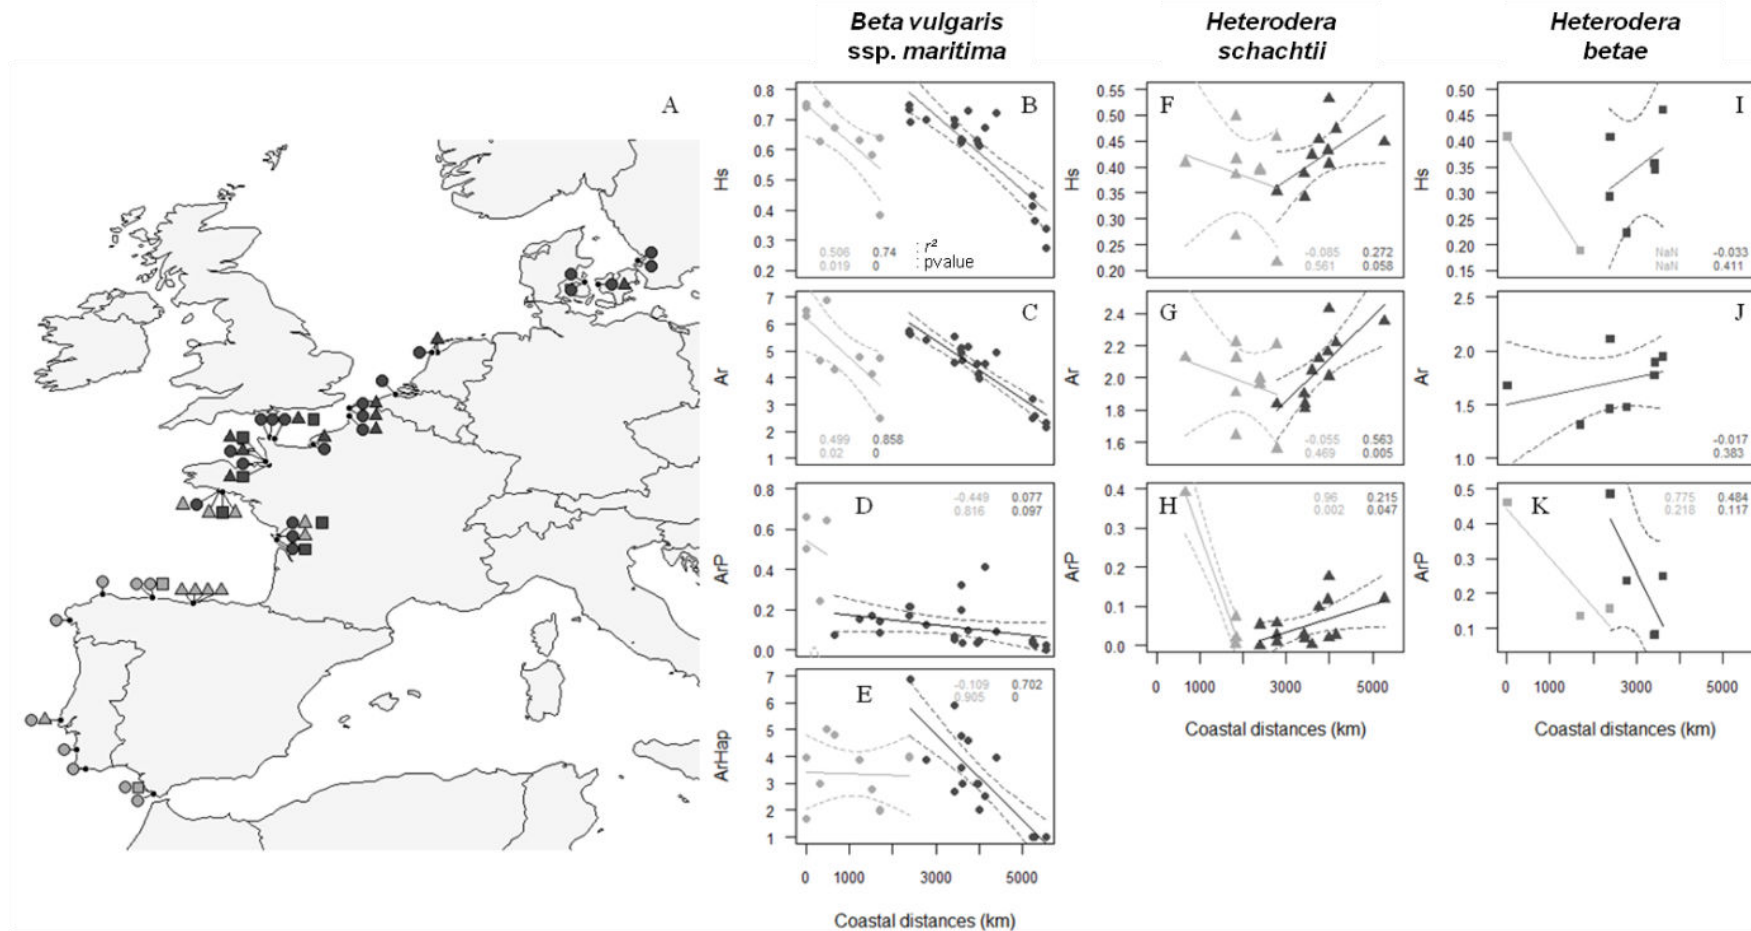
Beta vulgaris ssp. maritima

Heterodera schachtii

Heterodera betae

A

B

Hs

0.8
0.7
0.6
0.5
0.4
0.3
0.2

0.506 0.74 : $r^2$
0.019 0 : pvalue

C

Ar

7
6
5
4
3
2
1

0.499 0.858
0.02 0

D

ArP

0.8
0.6
0.4
0.2
0.0

-0.449 0.077
0.816 0.097

E

ArHap

7
6
5
4
3
2
1

-0.109 0.702
0.905 0

0 1000 3000 5000

Coastal distances (km)

F

Hs

0.55
0.50
0.45
0.40
0.35
0.30
0.25
0.20

-0.085 0.272
0.561 0.058

G

Ar

2.4
2.2
2.0
1.8
1.6

-0.055 0.563
0.469 0.005

H

ArP

0.4
0.3
0.2
0.1
0.0

0.96 0.215
0.002 0.047

0 1000 3000 5000

Coastal distances (km)

I

Hs

0.50
0.45
0.40
0.35
0.30
0.25
0.20
0.15

NaN -0.033
NaN 0.411

J

Ar

2.5
2.0
1.5
1.0

-0.017
0.383

K

ArP

0.5
0.4
0.3
0.2
0.1

0.775 0.484
0.218 0.117

0 1000 3000 5000

Coastal distances (km)